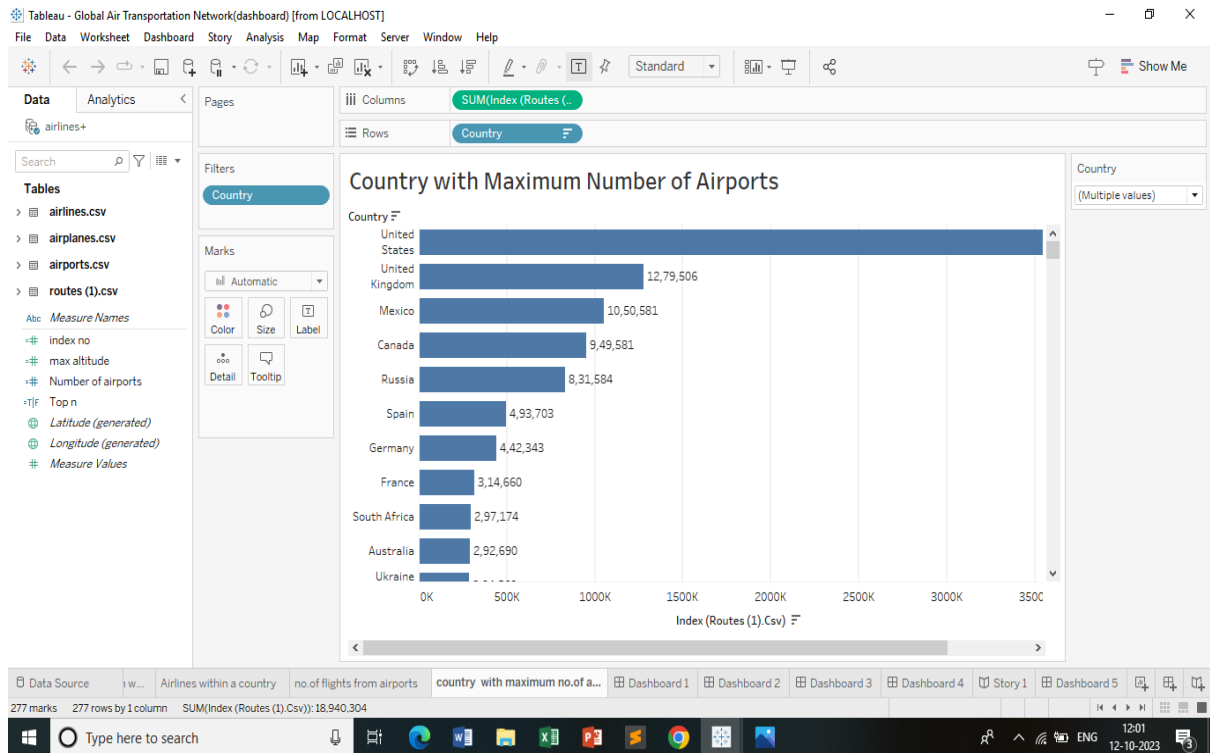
Tableau - Global Air Transportation Network(dashboard) [from LOCALHOST]

File Data Worksheet Dashboard Story Analysis Map Format Server Window Help

Standard

Show Me

Data Analytics

airlines+

Search

Tables

airlines.csv

airplanes.csv

airports.csv

routes (1).csv

Measure Names

index no

max altitude

Number of airports

Top n

Latitude (generated)

Longitude (generated)

Measure Values

Pages

Filters

Country

Marks

Automatic

Color Size Label

Detail Tooltip

Columns SUM(Index (Routes (..

Rows Country

Country with Maximum Number of Airports

Country

United States

United Kingdom 12,79,506

Mexico 10,50,581

Canada 9,49,581

Russia 8,31,584

Spain 4,93,703

Germany 4,42,343

France 3,14,660

South Africa 2,97,174

Australia 2,92,690

Ukraine

0K 500K 1000K 1500K 2000K 2500K 3000K 350C

Index (Routes (1).Csv)

Country

(Multiple values)

Data Source w... Airlines within a country no.of flights from airports country with maximum no.of a... Dashboard 1 Dashboard 2 Dashboard 3 Dashboard 4 Story 1 Dashboard 5

277 marks 277 rows by 1 column SUM(Index (Routes (1).Csv)): 18,940,304

Type here to search

ENG 12:01 12-10-2023